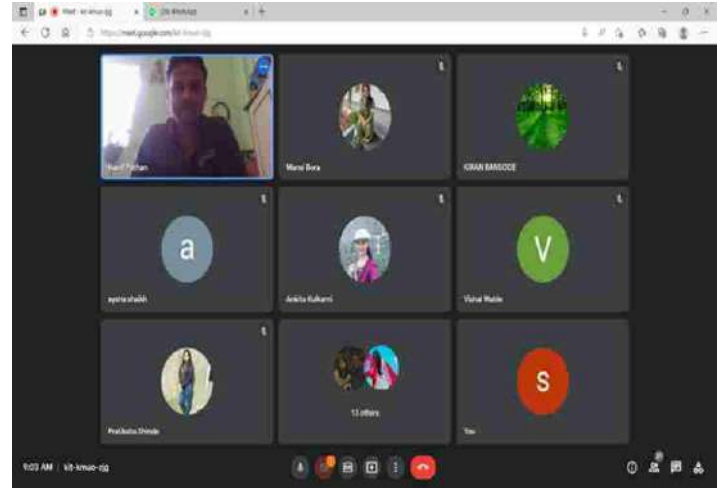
Meet - kit-kmuo-zjg

https://meet.google.com/kit-kmuo-zjg

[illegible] Pathan

Mansi Bora

KIRAN BANSODE

a

ayesha shaikh

Ankita Kulkarni

V

Vishal Mahle

Pratiksha Shinde

13 others

S

You

9:03 AM | kit-kmuo-zjg